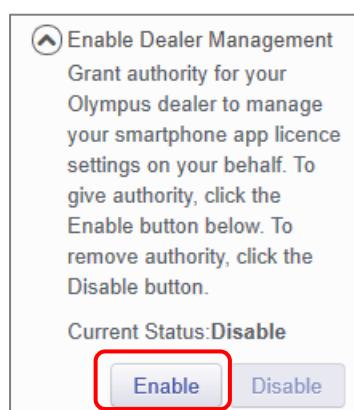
Enable Dealer Management

Grant authority for your Olympus dealer to manage your smartphone app licence settings on your behalf. To give authority, click the Enable button below. To remove authority, click the Disable button.

Current Status:**Disable**

Enable Disable